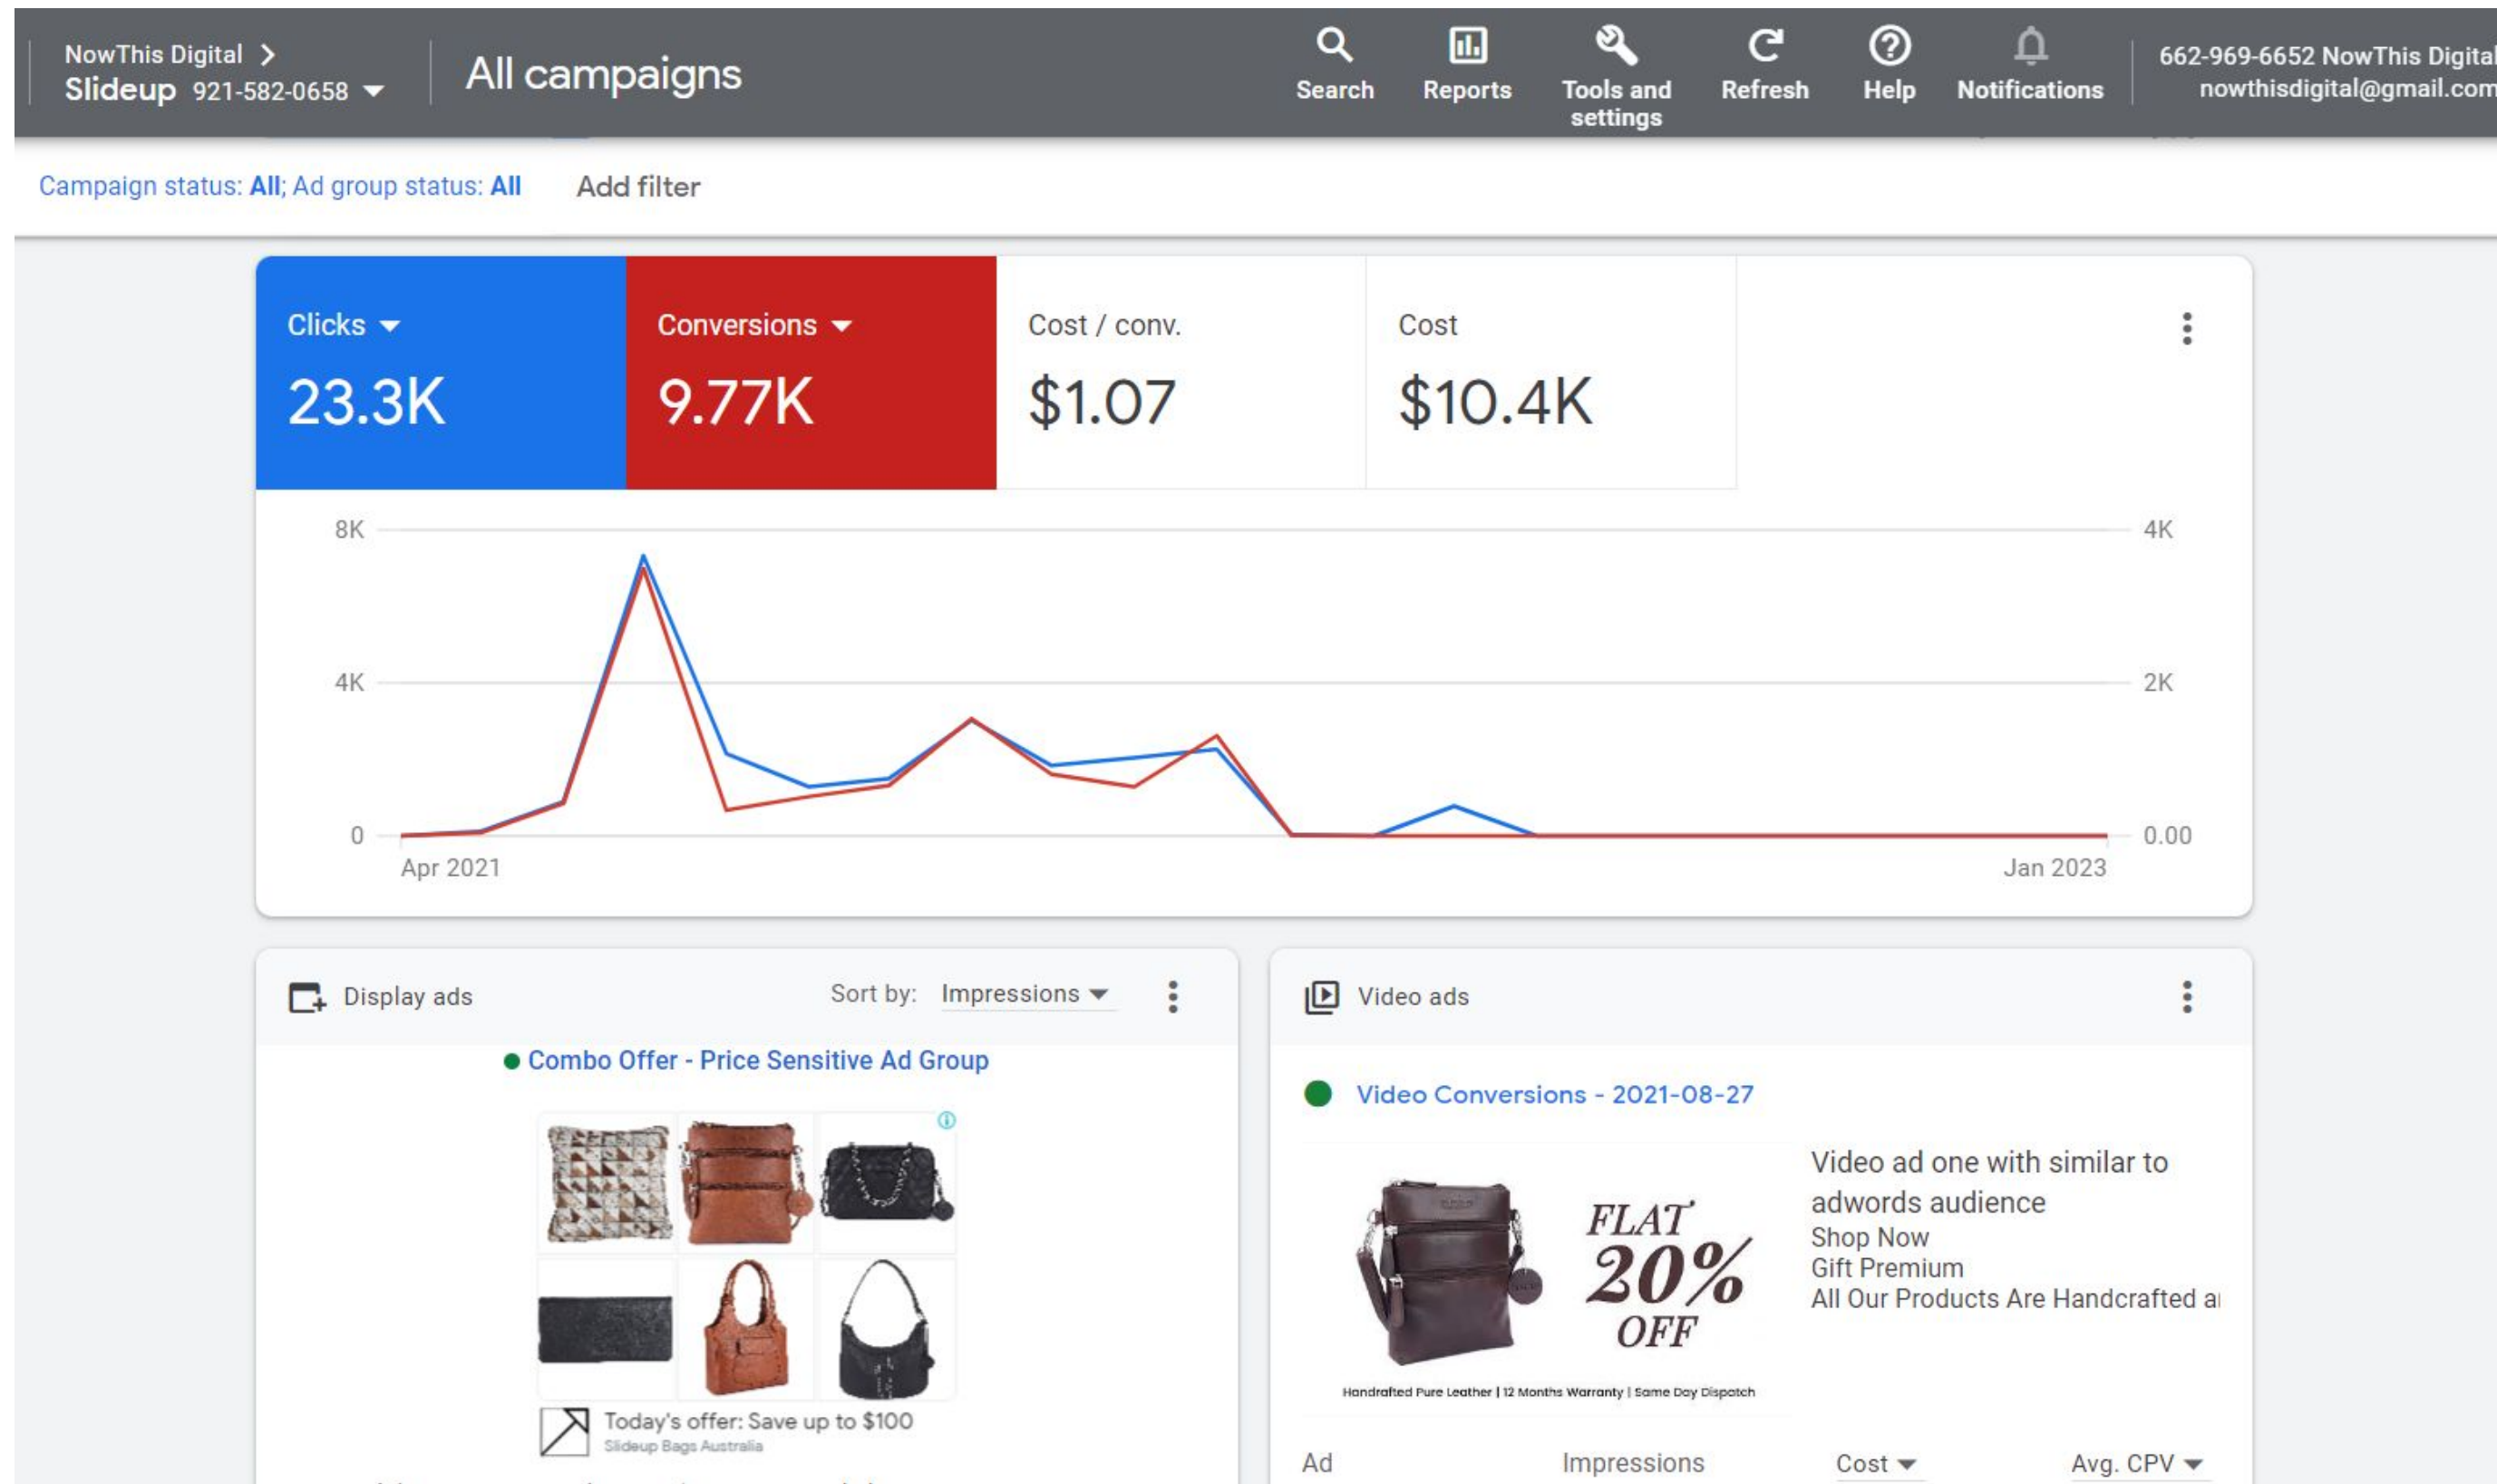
NowThis Digital >
Slideup 921-582-0658

All campaigns

Search
Reports
Tools and settings
Refresh
Help
Notifications

662-969-6652 NowThis Digital
nowthisdigital@gmail.com

Campaign status: All; Ad group status: All
Add filter

| Clicks | Conversions | Cost / conv. | Cost |
|---|---|---|---|
| 23.3K | 9.77K | $1.07 | $10.4K |

8K
4K
0
4K
2K
0.00
Apr 2021
Jan 2023

Display ads
Sort by: Impressions

Combo Offer - Price Sensitive Ad Group

Today's offer: Save up to $100
Slideup Bags Australia

Video ads

Video Conversions - 2021-08-27

FLAT 20% OFF
Handrafted Pure Leather | 12 Months Warranty | Same Day Dispatch

Video ad one with similar to adwords audience
Shop Now
Gift Premium
All Our Products Are Handcrafted a

Ad
Impressions
Cost
Avg. CPV